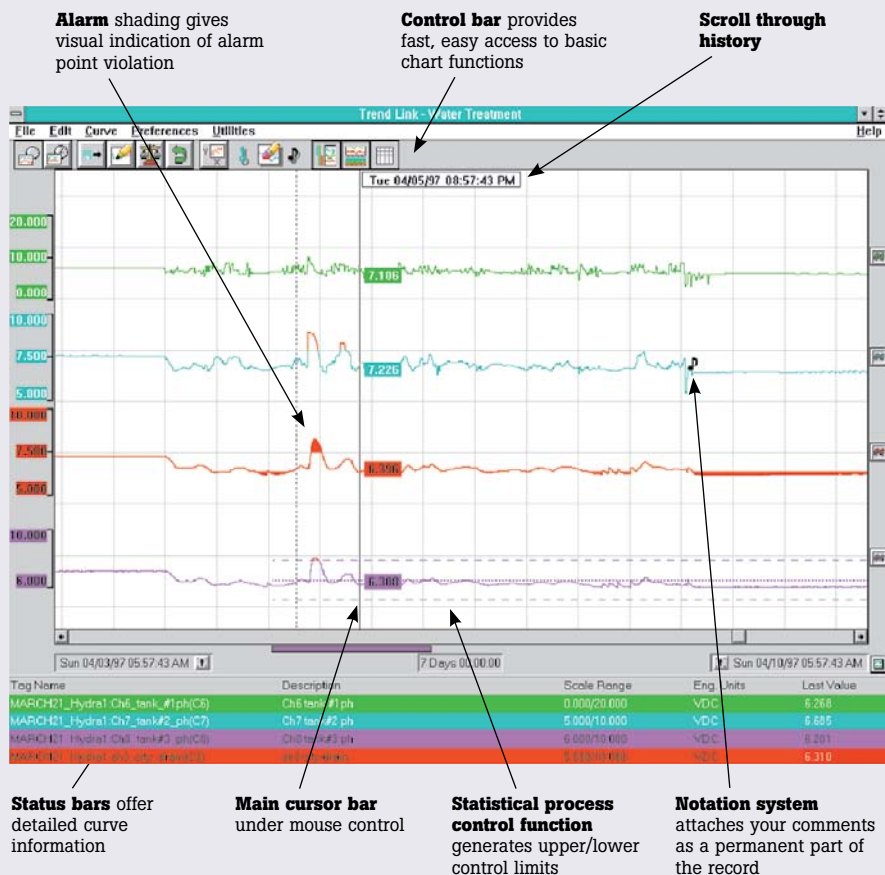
**Alarm** shading gives visual indication of alarm point violation

**Control bar** provides fast, easy access to basic chart functions

**Scroll through history**

Trend Link - Water Treatment

File Edit Curve Preferences Utilities Help

Tue 04/05/97 08:57:43 PM

20.000
10.000
0.000
10.000
7.500
5.000
10.000
7.500
5.000
10.000
6.000

7.106
7.226
6.396
6.308

Sun 04/03/97 05:57:43 AM
7 Days 00:00:00
Sun 04/10/97 05:57:43 AM

| Tag Name | Description | Scale Range | Eng. Units | Last Value |
|---|---|---|---|---|
| MARCH21_Hydra1:Ch6_tank_#1ph(C6) | Ch6 tank #1 ph | 0.000/20.000 | VDC | 6.268 |
| MARCH21_Hydra1:Ch7_tank#2_ph(C7) | Ch7 tank #2 ph | 5.000/10.000 | VDC | 6.685 |
| MARCH21_Hydra1:Ch8_tank#3_ph(C8) | Ch8 tank #3 ph | 6.000/10.000 | VDC | 6.201 |
| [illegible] | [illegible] | 5.000/10.000 | VDC | 6.310 |

**Status bars** offer detailed curve information

**Main cursor bar** under mouse control

**Statistical process control function** generates upper/lower control limits

**Notation system** attaches your comments as a permanent part of the record